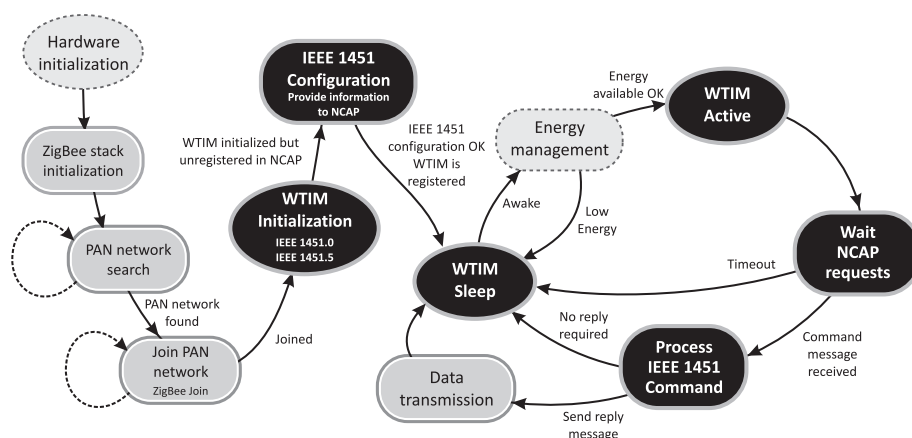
Hardware initialization

ZigBee stack initialization

PAN network search

PAN network found

Join PAN network
ZigBee Join

Joined

WTIM Initialization
IEEE 1451.0
IEEE 1451.5

WTIM initialized but unregistered in NCAP

IEEE 1451 Configuration
Provide information to NCAP

IEEE 1451 configuration OK WTIM is registered

Energy management

Energy available OK

WTIM Active

Awake

Low Energy

WTIM Sleep

Wait NCAP requests

Timeout

No reply required

Command message received

Process IEEE 1451 Command

Data transmission

Send reply message